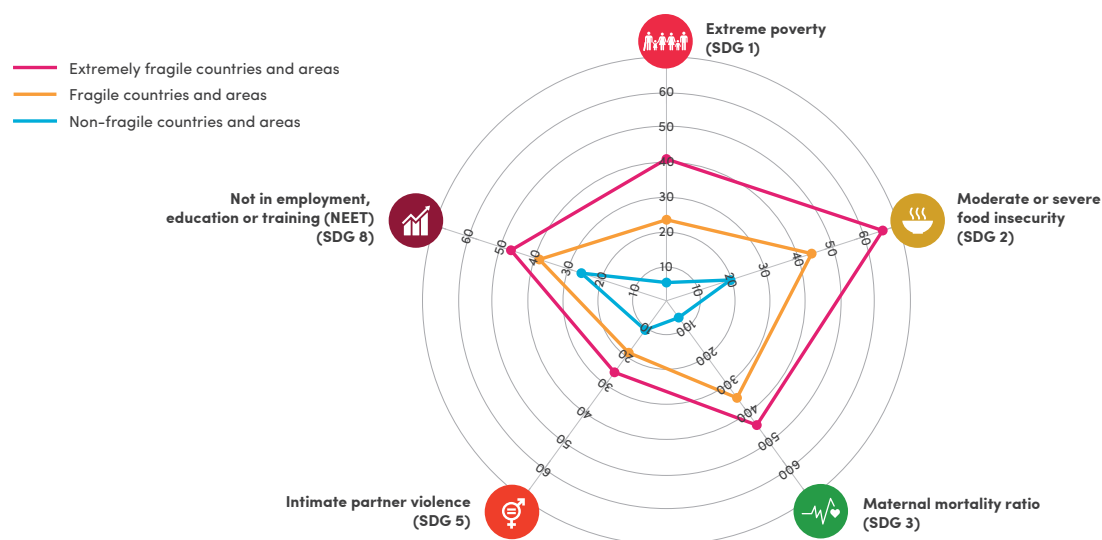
Extremely fragile countries and areas
Fragile countries and areas
Non-fragile countries and areas

Extreme poverty (SDG 1)

Moderate or severe food insecurity (SDG 2)

Maternal mortality ratio (SDG 3)

Intimate partner violence (SDG 5)

Not in employment, education or training (NEET) (SDG 8)

60
50
40
30
20
10

10
20
30
40
50
60

100
200
300
400
500
600

10
20
30
40
50
60

10
20
30
40
50
60